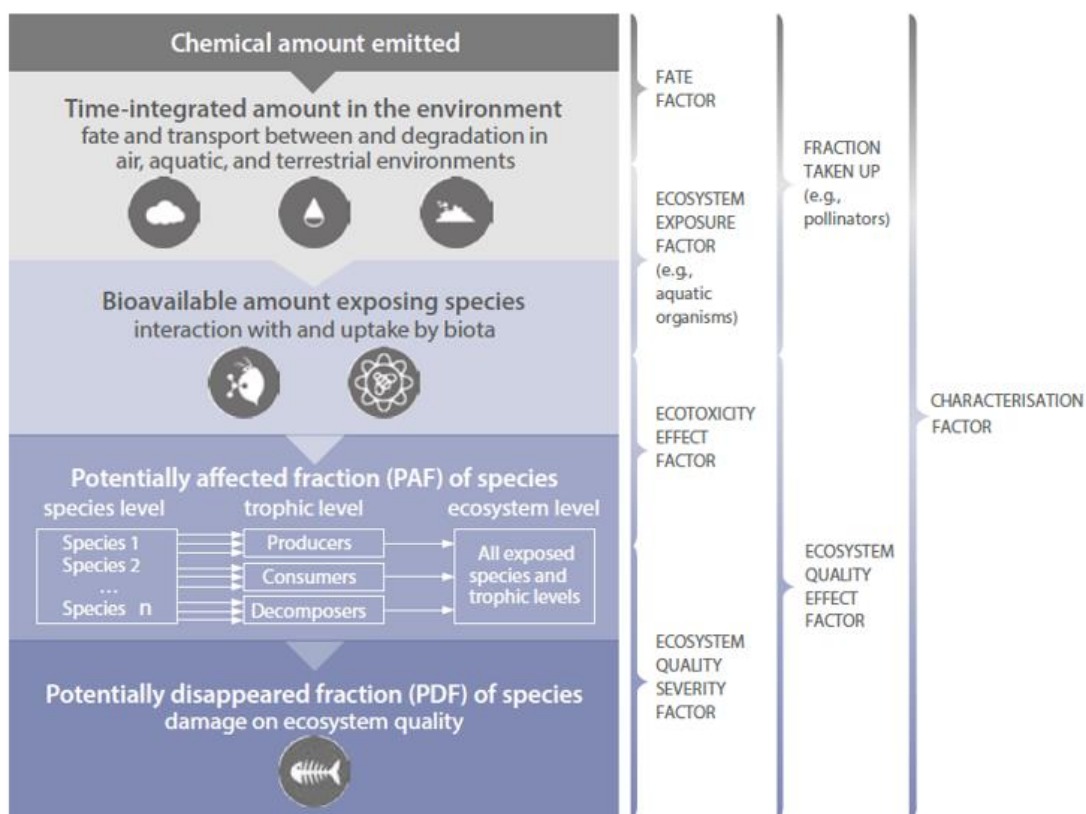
Chemical amount emitted

Time-integrated amount in the environment
fate and transport between and degradation in air, aquatic, and terrestrial environments

Bioavailable amount exposing species
interaction with and uptake by biota

Potentially affected fraction (PAF) of species

species level

trophic level

ecosystem level

Species 1
Species 2
...
Species n

Producers

Consumers

Decomposers

All exposed species and trophic levels

Potentially disappeared fraction (PDF) of species
damage on ecosystem quality

FATE FACTOR

ECOSYSTEM EXPOSURE FACTOR (e.g., aquatic organisms)

ECOTOXICITY EFFECT FACTOR

ECOSYSTEM QUALITY SEVERITY FACTOR

FRACTION TAKEN UP (e.g., pollinators)

ECOSYSTEM QUALITY EFFECT FACTOR

CHARACTERISATION FACTOR